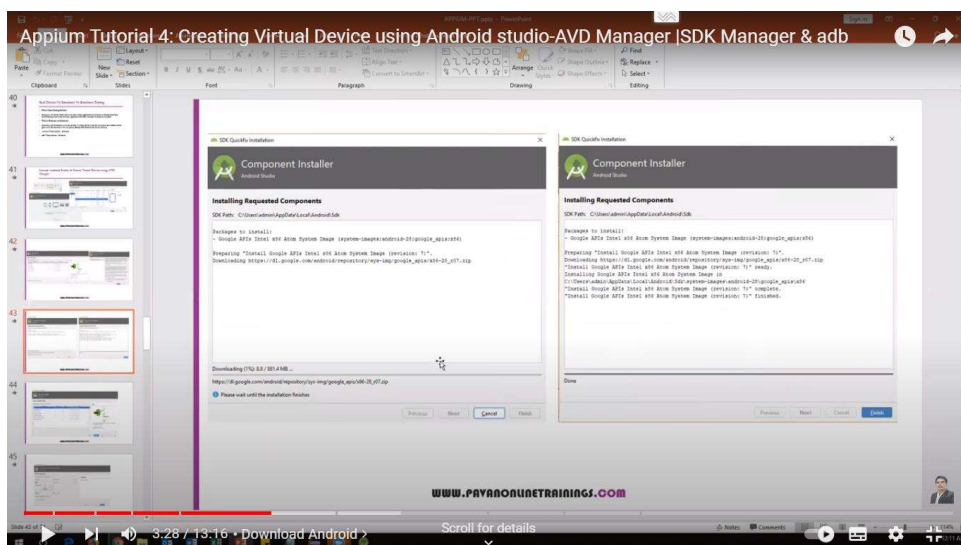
Appium Tutorial 4: Creating Virtual Device using Android studio-AVD Manager |SDK Manager & adb

APPIUM-PPT.pptx - PowerPoint

Paste
Copy
Format Painter
Clipboard
New Slide
Layout
Reset
Section
Slides
Font
Paragraph
Align Text
Convert to SmartArt
Drawing
Arrange
Quick Styles
Shape Fill
Shape Outline
Shape Effects
Find
Replace
Select
Editing

40
41
42
43
44
45

SDK Quickfix Installation

Component Installer
Android Studio

Installing Requested Components

SDK Path: C:\Users\admin\AppData\Local\Android\Sdk

Packages to install:
- Google APIs Intel x86 Atom System Image (system-images;android-25;google_apis;x86)

Preparing "Install Google APIs Intel x86 Atom System Image (revision: 7)".
Downloading https://dl.google.com/android/repository/sys-img/google_apis/x86-25_r07.zip

Downloading (1%): 8.8 / 381.4 MB ...

https://dl.google.com/android/repository/sys-img/google_apis/x86-25_r07.zip

Please wait until the installation finishes

Previous
Next
Cancel
Finish

SDK Quickfix Installation

Component Installer
Android Studio

Installing Requested Components

SDK Path: C:\Users\admin\AppData\Local\Android\Sdk

Packages to install:
- Google APIs Intel x86 Atom System Image (system-images;android-25;google_apis;x86)

Preparing "Install Google APIs Intel x86 Atom System Image (revision: 7)".
Downloading https://dl.google.com/android/repository/sys-img/google_apis/x86-25_r07.zip
"Install Google APIs Intel x86 Atom System Image (revision: 7)" ready.
Installing Google APIs Intel x86 Atom System Image in
C:\Users\admin\AppData\Local\Android\Sdk\system-images\android-25\google_apis\x86
"Install Google APIs Intel x86 Atom System Image (revision: 7)" complete.
"Install Google APIs Intel x86 Atom System Image (revision: 7)" finished.

Done

Previous
Next
Cancel
Finish

WWW.PAVANONLINETRAININGS.COM

Slide 43 of
3:28 / 13:16 • Download Android ›
Scroll for details
Notes
Comments